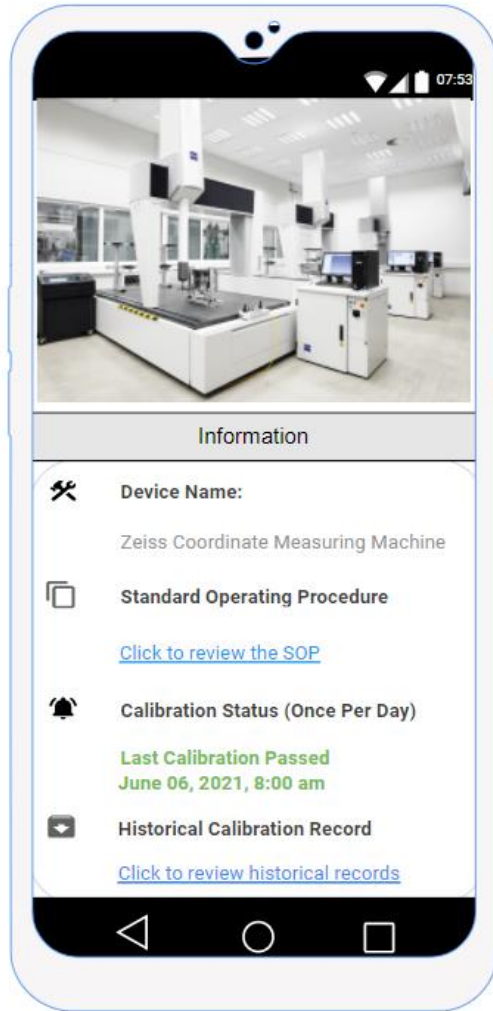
07:53

Information

Device Name:

Zeiss Coordinate Measuring Machine

Standard Operating Procedure

Click to review the SOP

Calibration Status (Once Per Day)

Last Calibration Passed
June 06, 2021, 8:00 am

Historical Calibration Record

Click to review historical records